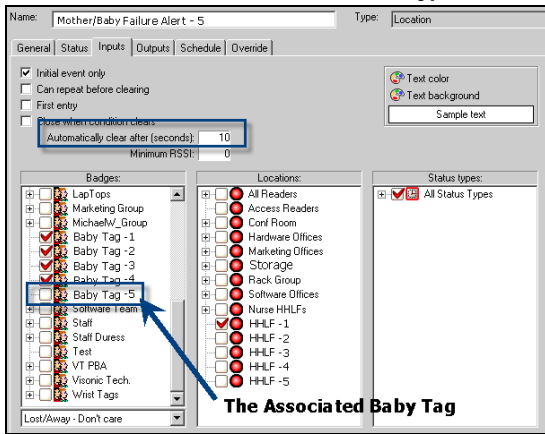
Name: Mother/Baby Failure Alert - 5

Type: Location

General | Status | Inputs | Outputs | Schedule | Override

Initial event only

Can repeat before clearing

First entry

Close when condition clears

Automatically clear after (seconds): 10

Minimum RSSI: 0

Text color

Text background

Sample text

Badges:

LapTops

Marketing Group

MichaelW_Group

Baby Tag -1

Baby Tag -2

Baby Tag -3

Baby Tag -4

Baby Tag -5

Software Team

Staff

Staff Duress

Test

VT PBA

Visonic Tech.

Wrist Tags

Lost/Away - Don't care

Locations:

All Readers

Access Readers

Conf Room

Hardware Offices

Marketing Offices

Storage

Rack Group

Software Offices

Nurse HHLFs

HHLF -1

HHLF -2

HHLF -3

HHLF -4

HHLF -5

Status types:

All Status Types

The Associated Baby Tag